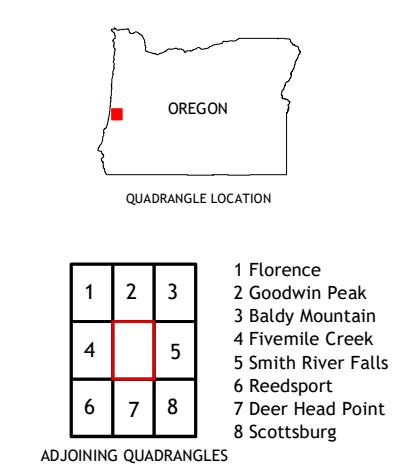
OREGON

QUADRANGLE LOCATION

| 1 | 2 | 3 |
|---|---|---|
| 4 |  | 5 |
| 6 | 7 | 8 |

1 Florence
2 Goodwin Peak
3 Baldy Mountain
4 Fivemile Creek
5 Smith River Falls
6 Reedsport
7 Deer Head Point
8 Scottsburg

ADJOINING QUADRANGLES